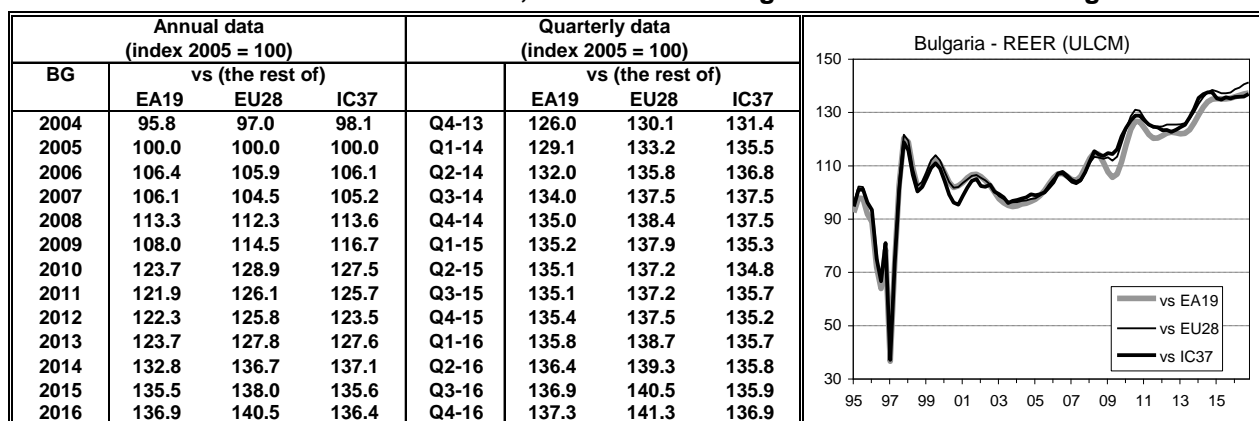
| Annual data (index 2005 = 100) | | | | Quarterly data (index 2005 = 100) | | | |
|---|---|---|---|---|---|---|---|
| BG | vs (the rest of) | | | | vs (the rest of) | | |
| | EA19 | EU28 | IC37 | | EA19 | EU28 | IC37 |
| 2004 | 95.8 | 97.0 | 98.1 | Q4-13 | 126.0 | 130.1 | 131.4 |
| 2005 | 100.0 | 100.0 | 100.0 | Q1-14 | 129.1 | 133.2 | 135.5 |
| 2006 | 106.4 | 105.9 | 106.1 | Q2-14 | 132.0 | 135.8 | 136.8 |
| 2007 | 106.1 | 104.5 | 105.2 | Q3-14 | 134.0 | 137.5 | 137.5 |
| 2008 | 113.3 | 112.3 | 113.6 | Q4-14 | 135.0 | 138.4 | 137.5 |
| 2009 | 108.0 | 114.5 | 116.7 | Q1-15 | 135.2 | 137.9 | 135.3 |
| 2010 | 123.7 | 128.9 | 127.5 | Q2-15 | 135.1 | 137.2 | 134.8 |
| 2011 | 121.9 | 126.1 | 125.7 | Q3-15 | 135.1 | 137.2 | 135.7 |
| 2012 | 122.3 | 125.8 | 123.5 | Q4-15 | 135.4 | 137.5 | 135.2 |
| 2013 | 123.7 | 127.8 | 127.6 | Q1-16 | 135.8 | 138.7 | 135.7 |
| 2014 | 132.8 | 136.7 | 137.1 | Q2-16 | 136.4 | 139.3 | 135.8 |
| 2015 | 135.5 | 138.0 | 135.6 | Q3-16 | 136.9 | 140.5 | 135.9 |
| 2016 | 136.9 | 140.5 | 136.4 | Q4-16 | 137.3 | 141.3 | 136.9 |

Bulgaria - REER (ULCM)

150
130
110
90
70
50
30

95 97 99 01 03 05 07 09 11 13 15

vs EA19
vs EU28
vs IC37